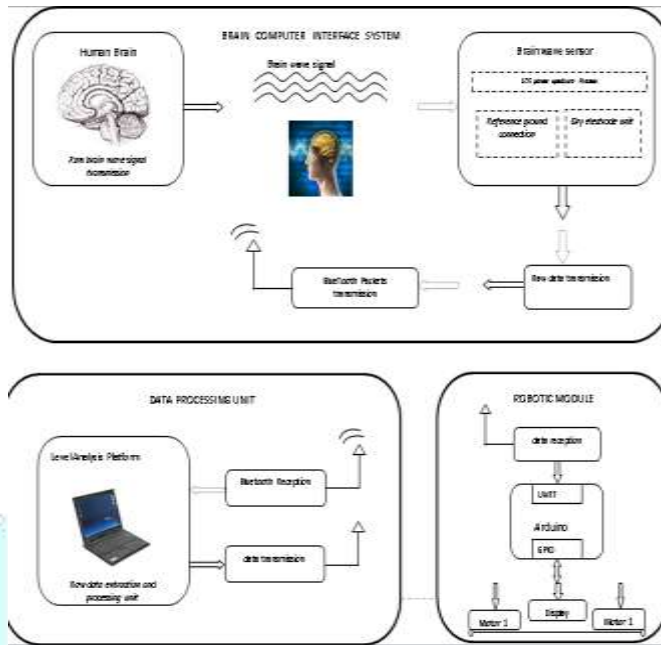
BRAIN COMPUTER INTERFACE SYSTEM

Human Brain

Raw brain wave signal transmission

Brain wave signal

Brainwave sensor

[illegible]

Reference ground connection

Dry electrode unit

Raw data transmission

Bluetooth Packets transmission

DATA PROCESSING UNIT

LevelAnalysis Platform

Raw data extraction and processing unit

Bluetooth Reception

data transmission

ROBOTIC MODULE

data reception

UART

Arduino

GPIO

Display

Motor 1

Motor 1